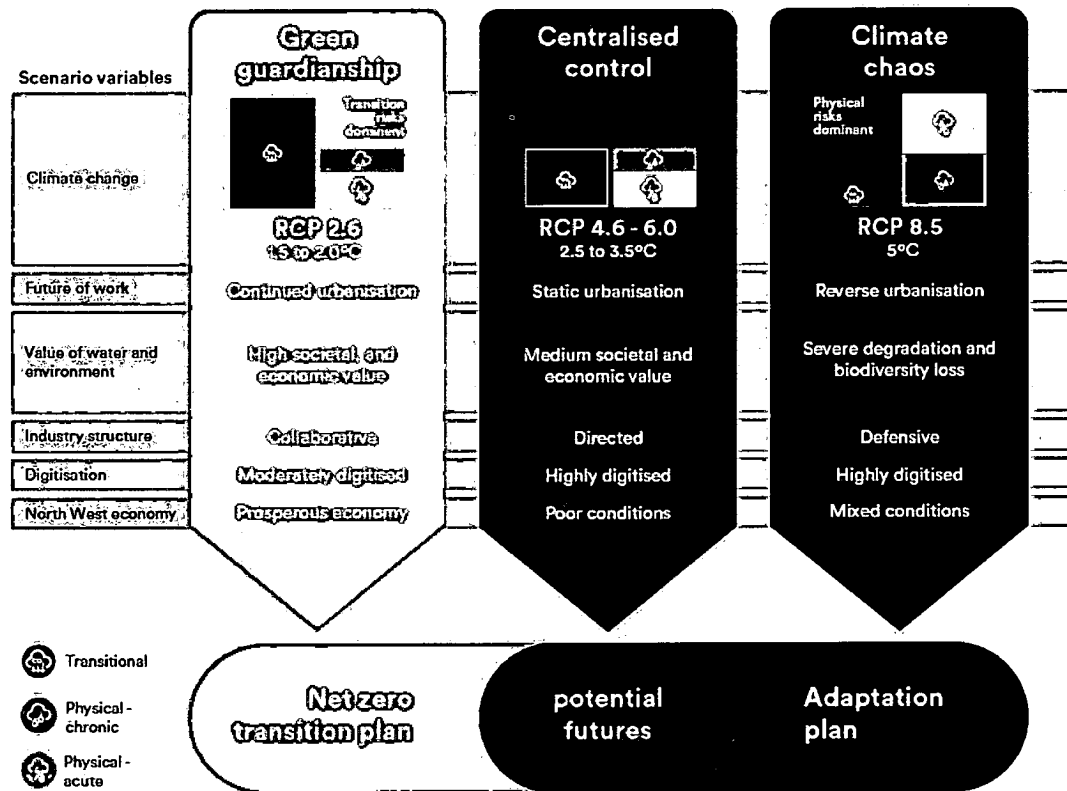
Scenario variables

Climate change

Future of work

Value of water and environment

Industry structure

Digitisation

North West economy

Green guardianship

Transition risks dominant

RCP 2.6
1.5 to 2.0°C

Continued urbanisation

High societal and economic value

Collaborative

Moderately digitised

Prosperous economy

Centralised control

RCP 4.6 - 6.0
2.5 to 3.5°C

Static urbanisation

Medium societal and economic value

Directed

Highly digitised

Poor conditions

Climate chaos

Physical risks dominant

RCP 8.5
5°C

Reverse urbanisation

Severe degradation and biodiversity loss

Defensive

Highly digitised

Mixed conditions

Transitional

Physical - chronic

Physical - acute

Net zero transition plan

potential futures

Adaptation plan